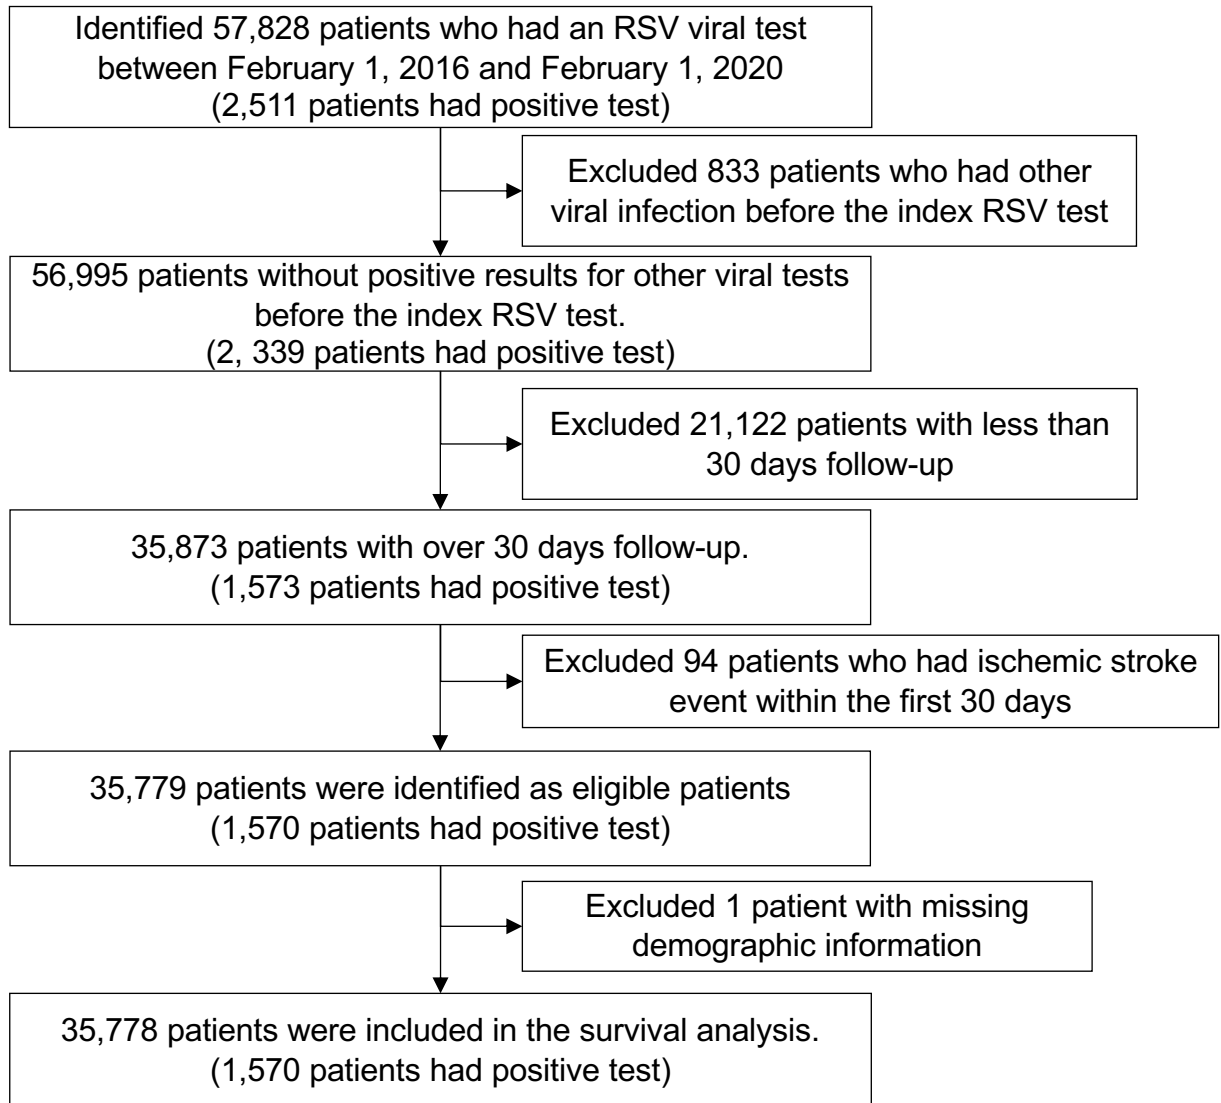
Identified 57,828 patients who had an RSV viral test between February 1, 2016 and February 1, 2020 (2,511 patients had positive test)

Excluded 833 patients who had other viral infection before the index RSV test

56,995 patients without positive results for other viral tests before the index RSV test. (2, 339 patients had positive test)

Excluded 21,122 patients with less than 30 days follow-up

35,873 patients with over 30 days follow-up. (1,573 patients had positive test)

Excluded 94 patients who had ischemic stroke event within the first 30 days

35,779 patients were identified as eligible patients (1,570 patients had positive test)

Excluded 1 patient with missing demographic information

35,778 patients were included in the survival analysis. (1,570 patients had positive test)